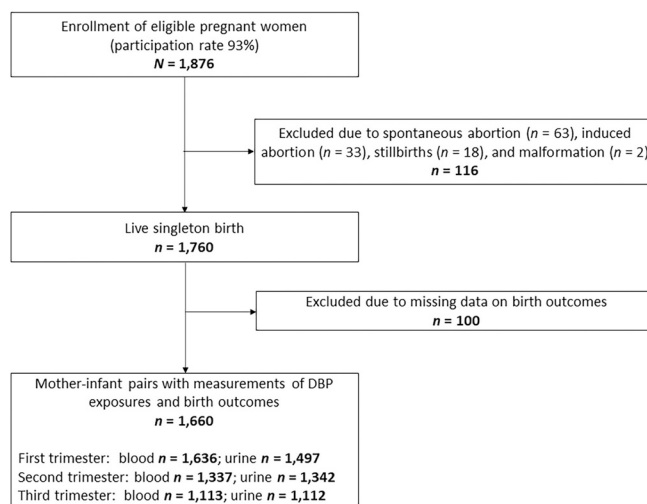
Enrollment of eligible pregnant women (participation rate 93%)
$N = 1,876$

Excluded due to spontaneous abortion ($n$ = 63), induced abortion ($n$ = 33), stillbirths ($n$ = 18), and malformation ($n$ = 2)
$n = 116$

Live singleton birth
$n = 1,760$

Excluded due to missing data on birth outcomes
$n = 100$

Mother-infant pairs with measurements of DBP exposures and birth outcomes
$n = 1,660$

First trimester: blood $n = 1,636$; urine $n = 1,497$
Second trimester: blood $n = 1,337$; urine $n = 1,342$
Third trimester: blood $n = 1,113$; urine $n = 1,112$